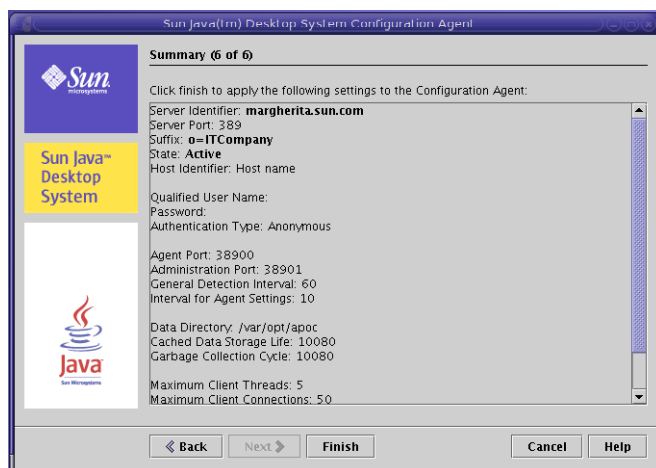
Sun Java(tm) Desktop System Configuration Agent

Sun microsystems

Sun Java™ Desktop System

Java Sun Microsystems

Summary (6 of 6)

Click finish to apply the following settings to the Configuration Agent:

Server Identifier: margherita.sun.com
Server Port: 389
Suffix: o=ITCompany
State: Active
Host Identifier: Host name

Qualified User Name:
Password:
Authentication Type: Anonymous

Agent Port: 38900
Administration Port: 38901
General Detection Interval: 60
Interval for Agent Settings: 10

Data Directory: /var/opt/apoc
Cached Data Storage Life: 10080
Garbage Collection Cycle: 10080

Maximum Client Threads: 5
Maximum Client Connections: 50

Back Next Finish Cancel Help